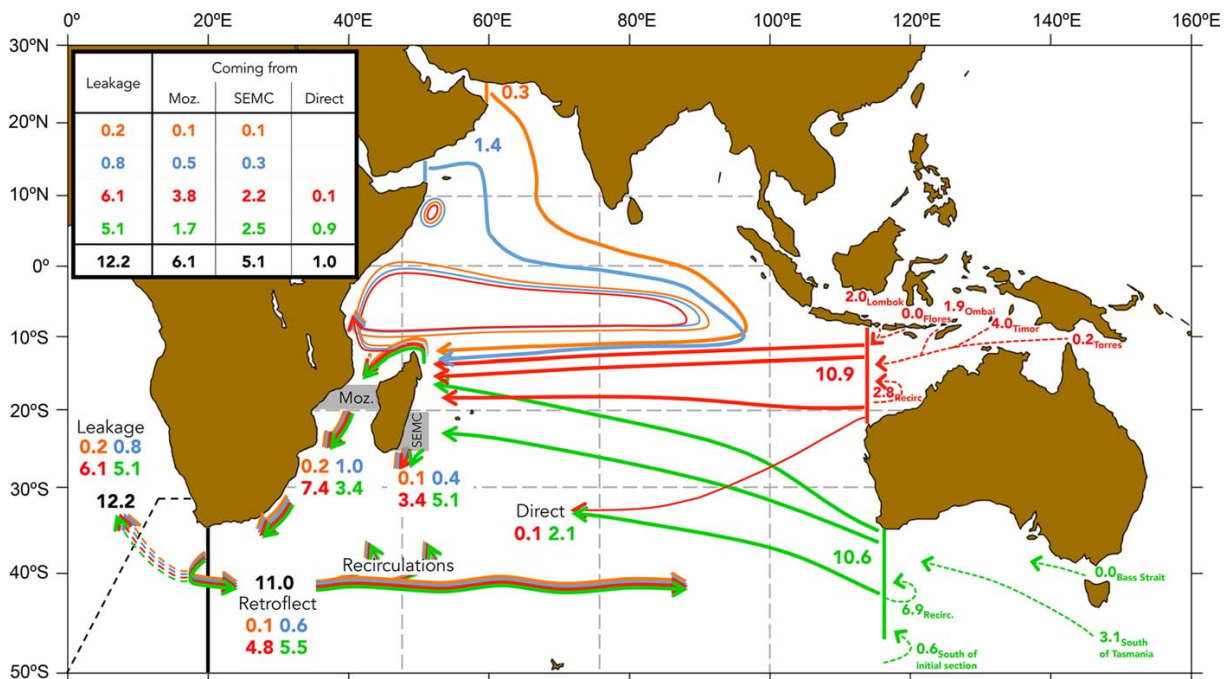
0°, 20°E, 40°E, 60°E, 80°E, 100°E, 120°E, 140°E, 160°E

30°N, 20°N, 10°N, 0°, 10°S, 20°S, 30°S, 40°S, 50°S

| Leakage | Coming from Moz. | SEMC | Direct |
|---|---|---|---|
| 0.2 | 0.1 | 0.1 | |
| 0.8 | 0.5 | 0.3 | |
| 6.1 | 3.8 | 2.2 | 0.1 |
| 5.1 | 1.7 | 2.5 | 0.9 |
| 12.2 | 6.1 | 5.1 | 1.0 |

0.3

1.4

2.0$_{Lombok}$
0.0$_{Flores}$
1.9$_{Ombai}$
4.0$_{Timor}$
0.2$_{Torres}$

10.9

2.8$_{Recirc.}$

Moz.

SEMC

Leakage
0.2 0.8
6.1 5.1

0.2 1.0
7.4 3.4

0.1 0.4
3.4 5.1

12.2

Direct
0.1 2.1

10.6

0.0$_{Bass\ Strait}$

6.9$_{Recirc.}$

Recirculations

11.0
Retroflect
0.1 0.6
4.8 5.5

0.6$_{South\ of\ initial\ section}$

3.1$_{South\ of\ Tasmania}$